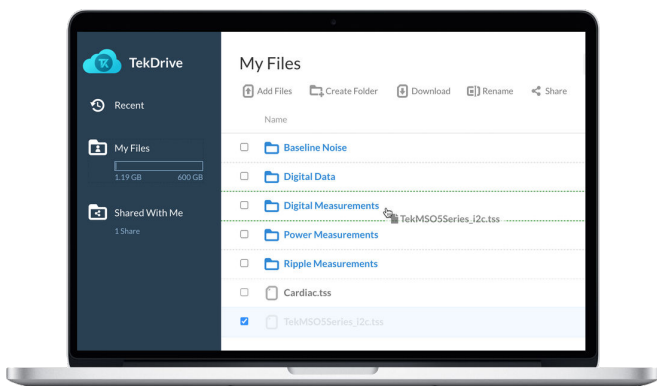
TekDrive

Recent

My Files

1.19 GB 600 GB

Shared With Me

1 Share

My Files

Add Files Create Folder Download Rename Share

Name

Baseline Noise

Digital Data

Digital Measurements

TekMSO5Series_i2c.tss

Power Measurements

Ripple Measurements

Cardiac.tss

TekMSO5Series_i2c.tss